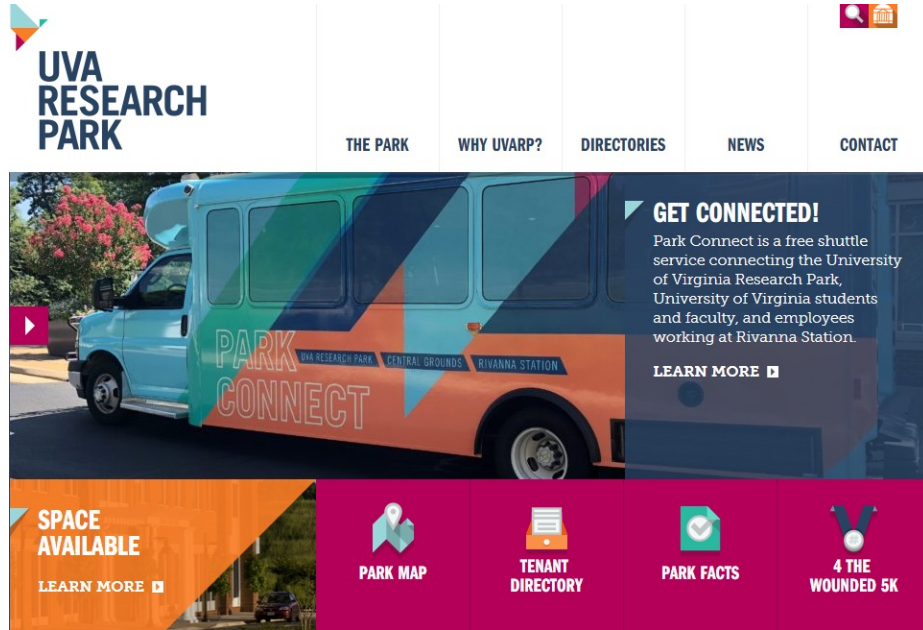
UVA RESEARCH PARK

THE PARK
WHY UVARP?
DIRECTORIES
NEWS
CONTACT

PARK CONNECT
UVA RESEARCH PARK
CENTRAL GROUNDS
RIVANNA STATION

GET CONNECTED!
Park Connect is a free shuttle service connecting the University of Virginia Research Park, University of Virginia students and faculty, and employees working at Rivanna Station.

LEARN MORE

SPACE AVAILABLE
LEARN MORE

PARK MAP

TENANT DIRECTORY

PARK FACTS

4 THE WOUNDED 5K